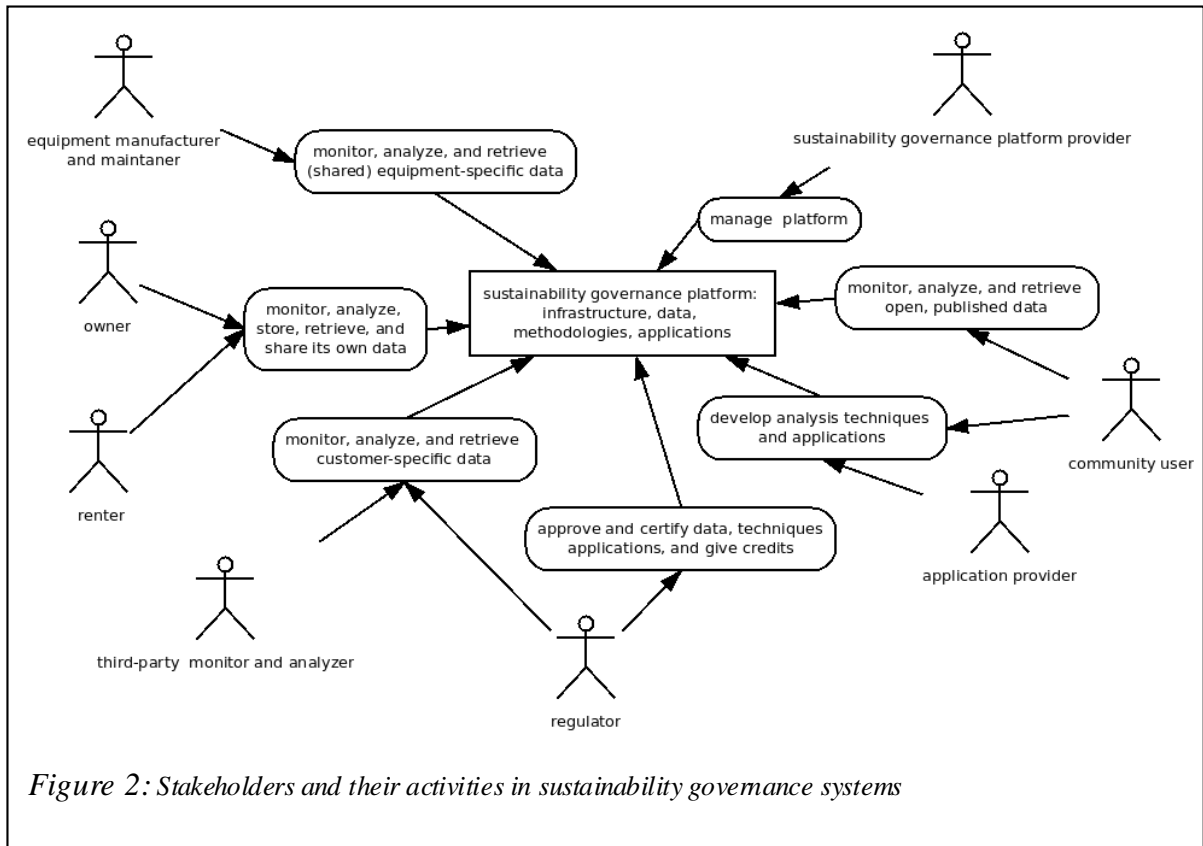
equipment manufacturer and maintaner

monitor, analyze, and retrieve (shared) equipment-specific data

sustainability governance platform provider

manage platform

owner

monitor, analyze, store, retrieve, and share its own data

sustainability governance platform: infrastructure, data, methodologies, applications

monitor, analyze, and retrieve open, published data

renter

monitor, analyze, and retrieve customer-specific data

develop analysis techniques and applications

community user

approve and certify data, techniques applications, and give credits

application provider

third-party monitor and analyzer

regulator

Figure 2: Stakeholders and their activities in sustainability governance systems